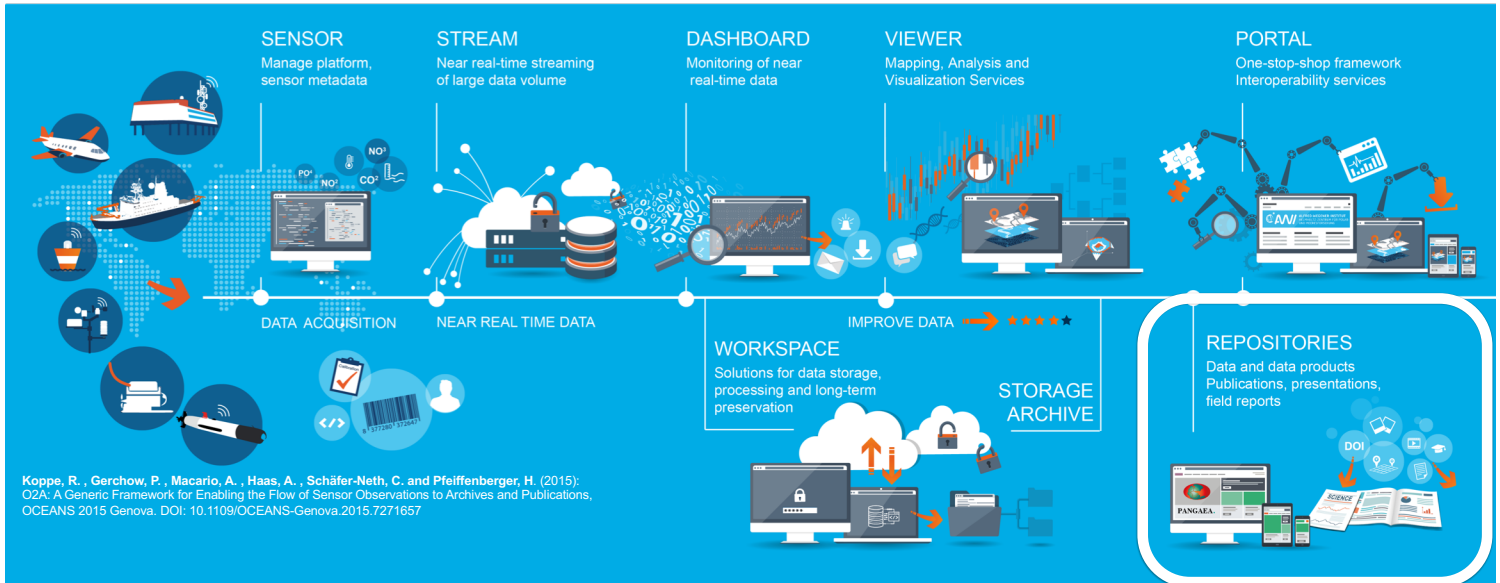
SENSOR
Manage platform, sensor metadata

STREAM
Near real-time streaming of large data volume

DASHBOARD
Monitoring of near real-time data

VIEWER
Mapping, Analysis and Visualization Services

PORTAL
One-stop-shop framework Interoperability services

PO⁴ NO³ NO³ CO² 

DATA ACQUISITION

NEAR REAL TIME DATA

IMPROVE DATA

WORKSPACE
Solutions for data storage, processing and long-term preservation

STORAGE ARCHIVE

REPOSITORIES
Data and data products Publications, presentations, field reports

DOI

SCIENCE

PANGAEA.

AWI

Koppe, R. , Gerchow, P. , Macario, A. , Haas, A. , Schäfer-Neth, C. and Pfeiffenberger, H. (2015): O2A: A Generic Framework for Enabling the Flow of Sensor Observations to Archives and Publications, OCEANS 2015 Genova. DOI: 10.1109/OCEANS-Genova.2015.7271657